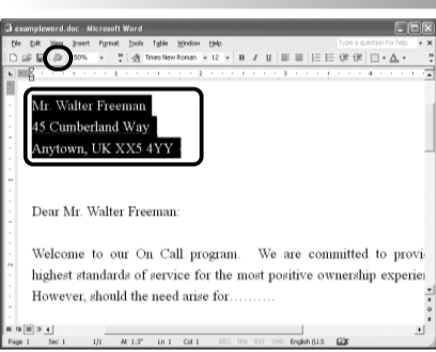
exampleword.doc - Microsoft Word

File Edit View Insert Format Tools Table Window Help

Type a question for help

100%

Times New Roman 12 B I U

Mr. Walter Freeman
45 Cumberland Way
Anytown, UK XX5 4YY

Dear Mr. Walter Freeman:

Welcome to our On Call program. We are committed to provi highest standards of service for the most positive ownership experie However, should the need arise for..........

Page 1 Sec 1 1/1 At 1.3" Ln 1 Col 1 REC TRK EXT OVR English (U.S